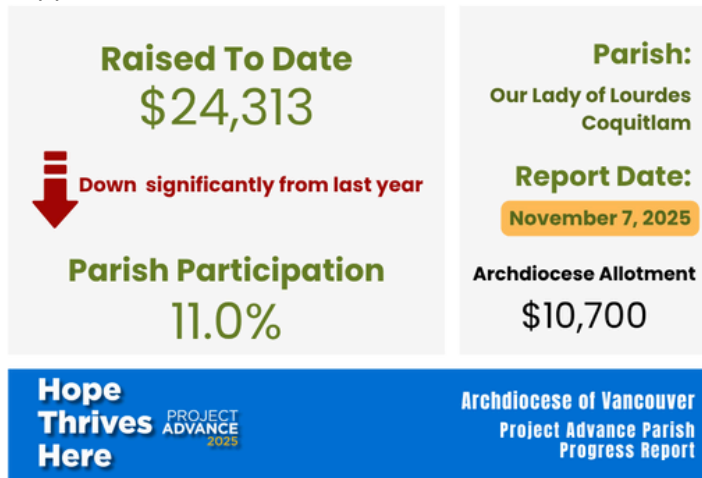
Raised To Date
$24,313

Down significantly from last year

Parish Participation
11.0%

Parish:
Our Lady of Lourdes Coquitlam

Report Date:
November 7, 2025

Archdiocese Allotment
$10,700

Hope Thrives Here

PROJECT ADVANCE 2025

Archdiocese of Vancouver
Project Advance Parish Progress Report